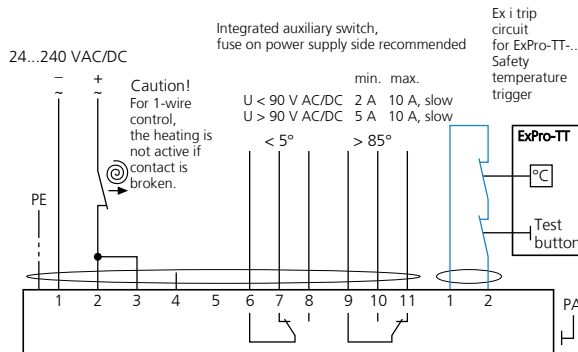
Integrated auxiliary switch, fuse on power supply side recommended

Ex i trip circuit for ExPro-TT-.. Safety temperature trigger

24...240 VAC/DC

–
~

+
~

Caution!
For 1-wire control, the heating is not active if contact is broken.

min. max.
U < 90 V AC/DC 2 A 10 A, slow
U > 90 V AC/DC 5 A 10 A, slow

< 5°

> 85°

ExPro-TT

°C

Test button

PE

1 2 3 4 5 6 7 8 9 10 11 1 2

PA